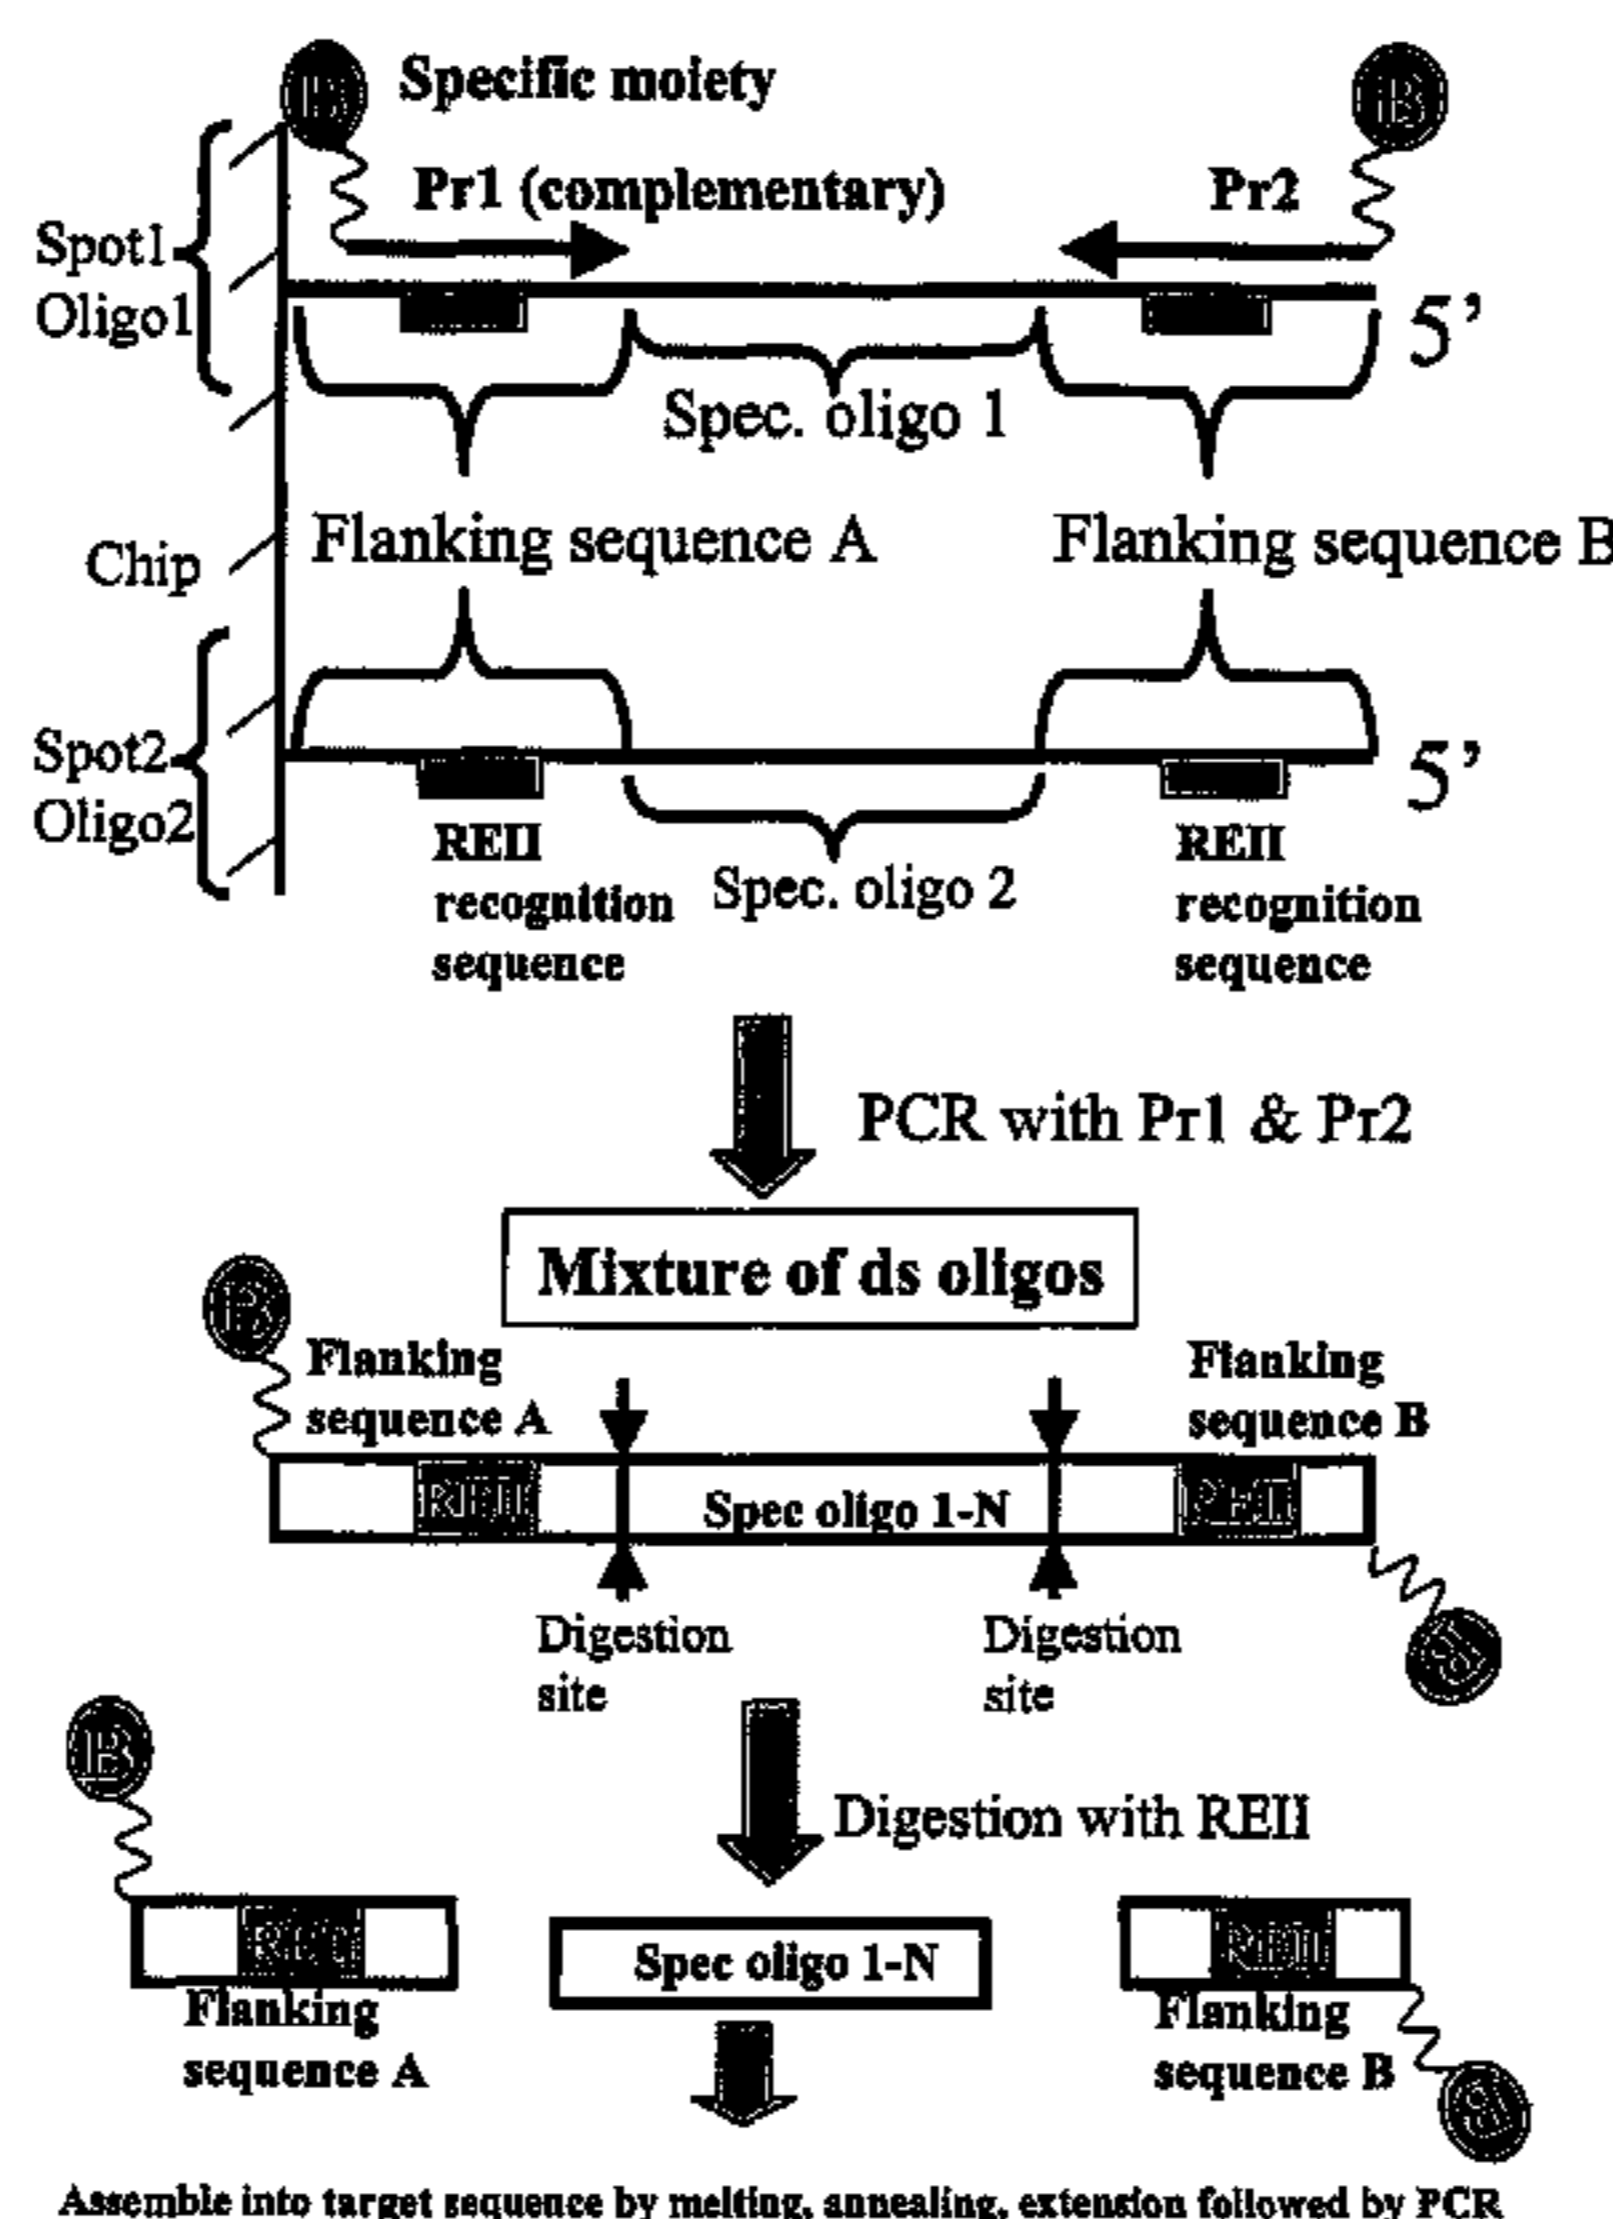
B
Specific moiety
B
Pr1 (complementary)
Pr2
Spot1
Oligo1
5'
Spec. oligo 1
Flanking sequence A
Flanking sequence B
Chip
Spot2
Oligo2
5'
REII recognition sequence
Spec. oligo 2
REII recognition sequence
PCR with Pr1 & Pr2
Mixture of ds oligos
B
Flanking sequence A
Flanking sequence B
REII
Spec oligo 1-N
REII
Digestion site
Digestion site
B
B
Digestion with REII
REII
Spec oligo 1-N
REII
Flanking sequence A
Flanking sequence B
B
Assemble into target sequence by melting, annealing, extension followed by PCR